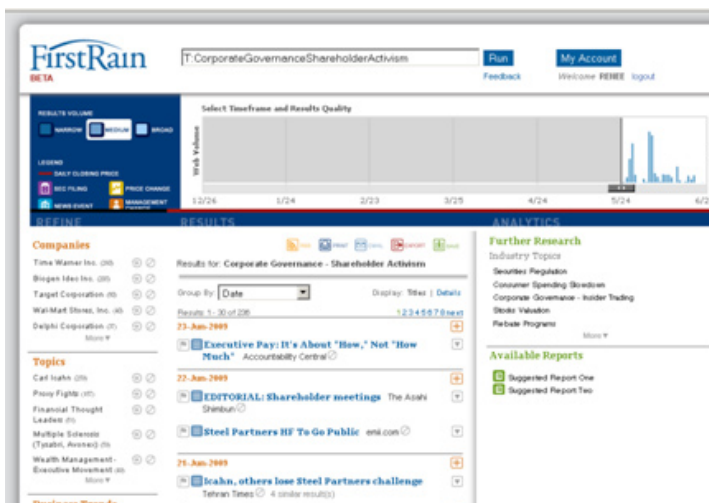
FirstRain
BETA

T:CorporateGovernanceShareholderActivism

Run

Feedback

My Account

Welcome RENEE logout

RESULTS VOLUME

NARROW MEDIUM BROAD

LEGEND

DAILY CLOSING PRICE

SEC FILING

PRICE CHANGE

NEWS EVENT

MANAGEMENT

Select Timeframe and Results Quality

Web Volume

12/26 1/24 2/23 3/25 4/24 5/24 6/2

REFINE

RESULTS

ANALYTICS

Companies

Time Warner Inc. (30)

Biogen Idec Inc. (20)

Target Corporation (8)

Wal-Mart Stores, Inc. (8)

Delphi Corporation (7)

More ▾

Topics

Carl Icahn (25)

Proxy Fights (17)

Financial Thought Leaders (1)

Multiple Sclerosis (Tysabri, Avonex) (9)

Wealth Management - Executive Movement (8)

More ▾

Results for: Corporate Governance - Shareholder Activism

Group By: Date

Display: Titles | Details

Results: 1 - 30 of 206

1 2 3 4 5 6 7 8 next

23-Jun-2009

Executive Pay: It's About "How," Not "How Much" Accountability Central

22-Jun-2009

EDITORIAL: Shareholder meetings The Asahi Shimbun

Steel Partners HF To Go Public emii.com

21-Jun-2009

Icahn, others lose Steel Partners challenge

Tehran Times 4 similar result(s)

Further Research

Industry Topics

Securities Regulation

Consumer Spending Slowdown

Corporate Governance - Insider Trading

Stocks Valuation

Rebate Programs

More ▾

Available Reports

Suggested Report One

Suggested Report Two